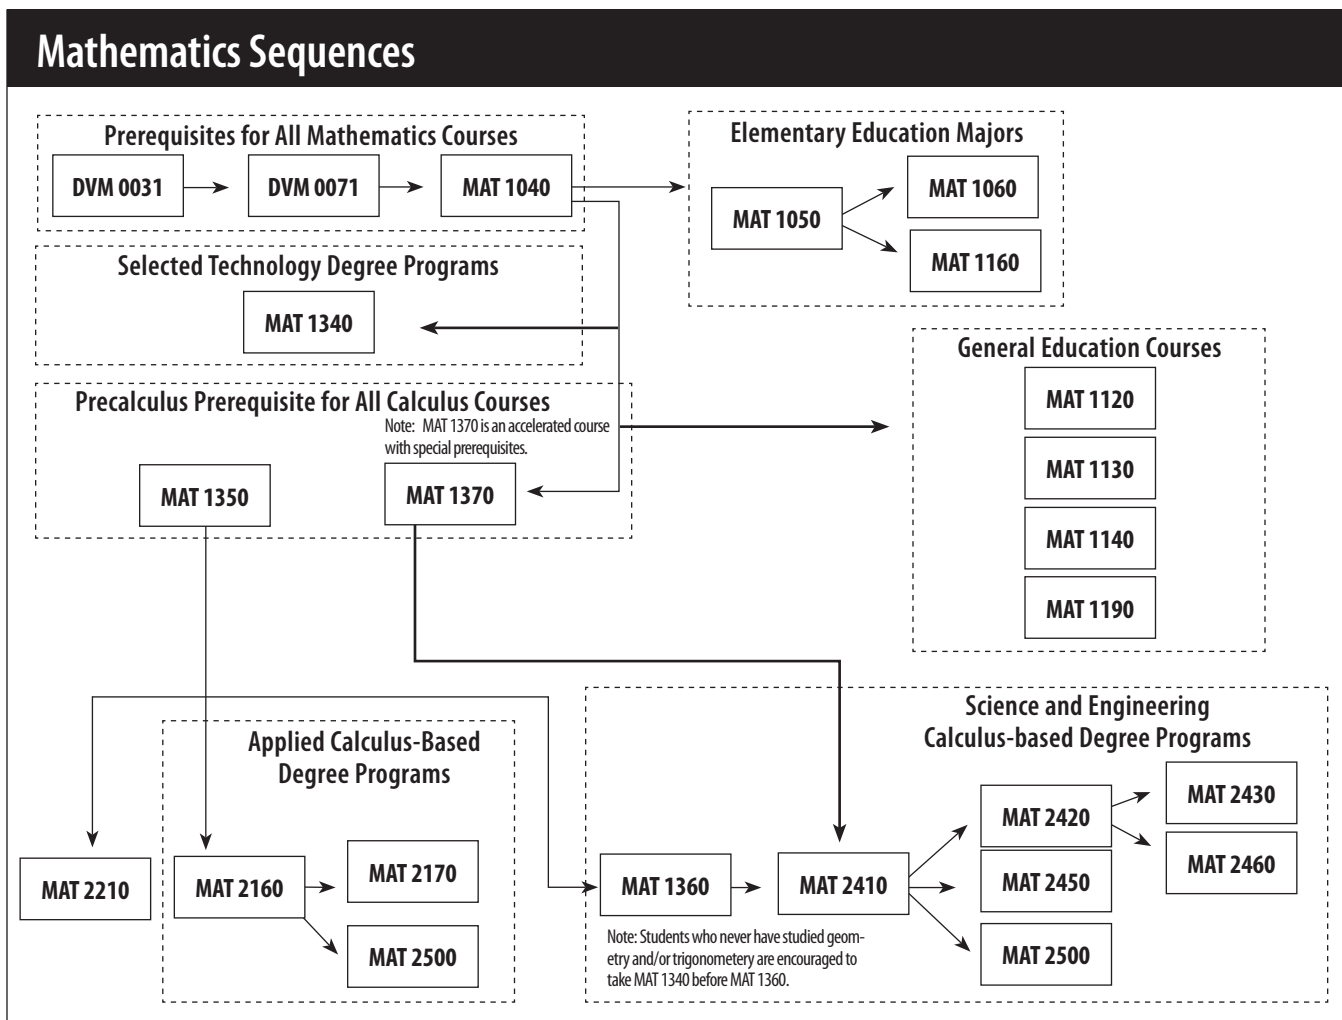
Mathematics Sequences

Prerequisites for All Mathematics Courses

DVM 0031

DVM 0071

MAT 1040

Elementary Education Majors

MAT 1050

MAT 1060

MAT 1160

Selected Technology Degree Programs

MAT 1340

General Education Courses

MAT 1120

MAT 1130

MAT 1140

MAT 1190

Precalculus Prerequisite for All Calculus Courses

Note: MAT 1370 is an accelerated course with special prerequisites.

MAT 1350

MAT 1370

Applied Calculus-Based Degree Programs

MAT 2210

MAT 2160

MAT 2170

MAT 2500

Science and Engineering Calculus-based Degree Programs

MAT 1360

MAT 2410

MAT 2420

MAT 2450

MAT 2500

MAT 2430

MAT 2460

Note: Students who never have studied geometry and/or trigonometery are encouraged to take MAT 1340 before MAT 1360.